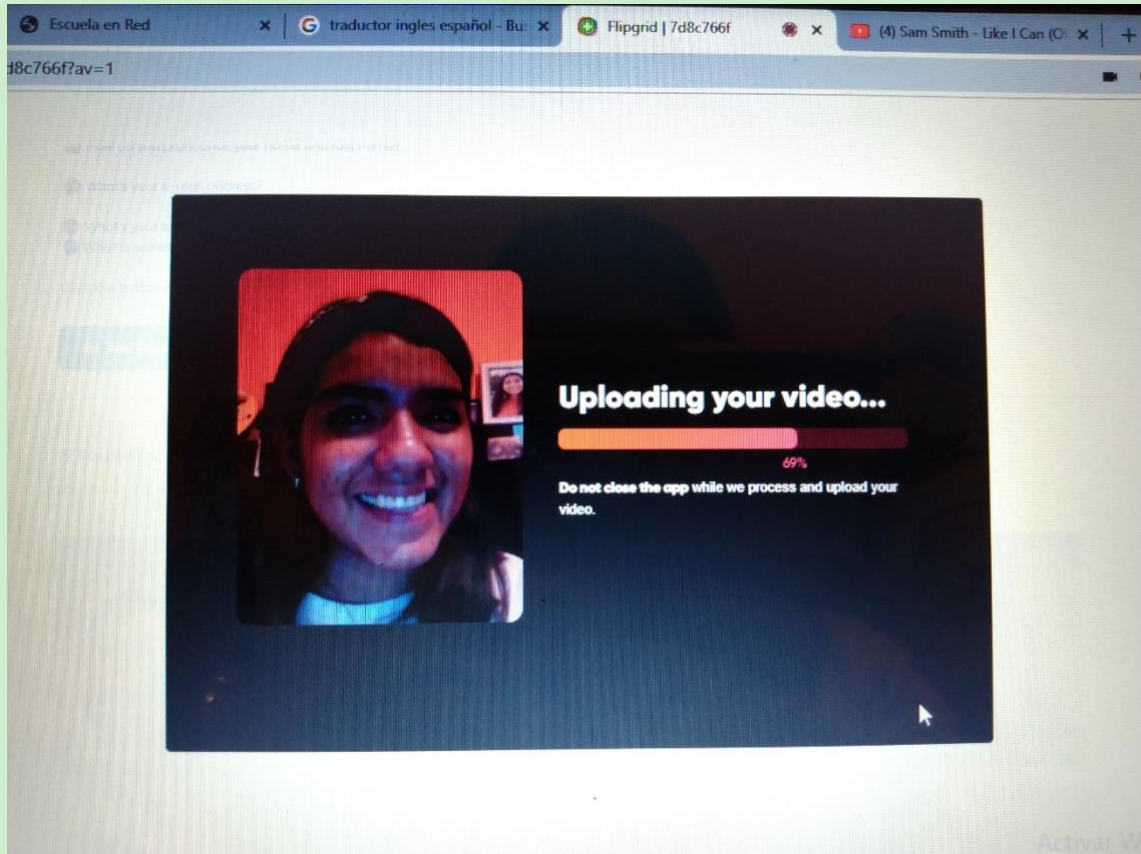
Escuela en Red ×
traductor ingles español - Bu ×
Flipgrid | 7d8c766f ×
(4) Sam Smith - Like I Can (O ×
+

d8c766f?av=1

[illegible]

Uploading your video...

69%

Do not close the app while we process and upload your video.

Activar W